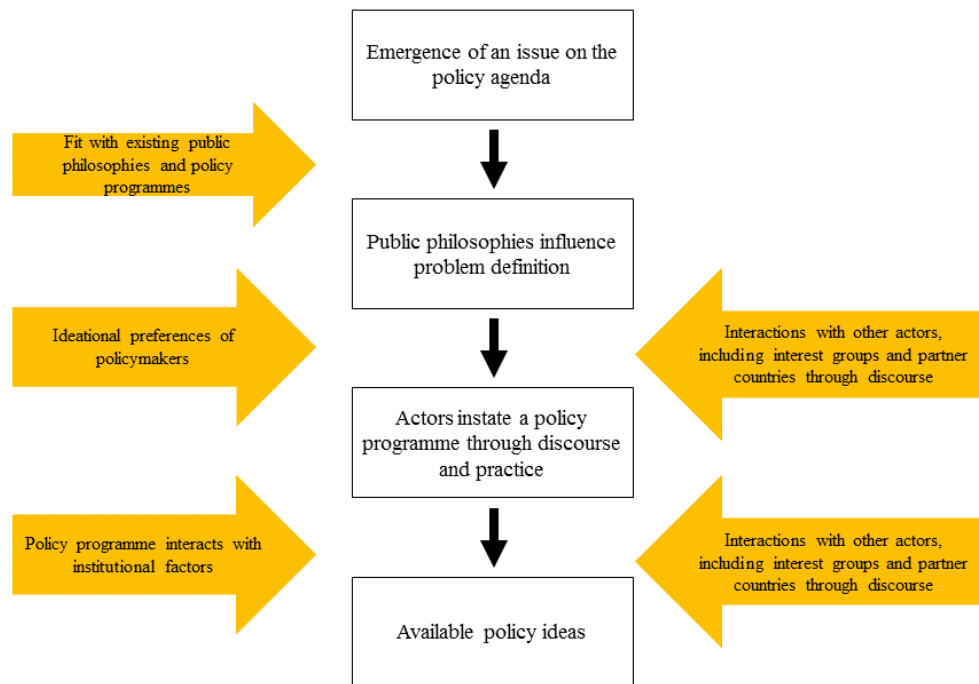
Emergence of an issue on the policy agenda

Fit with existing public philosophies and policy programmes

Public philosophies influence problem definition

Ideational preferences of policymakers

Interactions with other actors, including interest groups and partner countries through discourse

Actors instate a policy programme through discourse and practice

Policy programme interacts with institutional factors

Interactions with other actors, including interest groups and partner countries through discourse

Available policy ideas